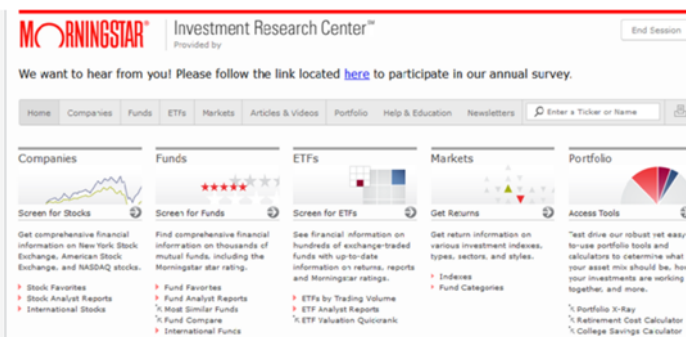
MORNINGSTAR® Investment Research Center℠
Provided by

End Session

We want to hear from you! Please follow the link located here to participate in our annual survey.

Home | Companies | Funds | ETFs | Markets | Articles & Videos | Portfolio | Help & Education | Newsletters | Enter a Ticker or Name

Companies

Screen for Stocks

Get comprehensive financial information on New York Stock Exchange, American Stock Exchange, and NASDAQ stocks.

Stock Favorites
Stock Analyst Reports
International Stocks

Funds

Screen for Funds

Find comprehensive financial information on thousands of mutual funds, including the Morningstar star rating.

Fund Favorites
Fund Analyst Reports
Most Similar Funds
Fund Compare
International Funds

ETFs

Screen for ETFs

See financial information on hundreds of exchange-traded funds with up-to-date information on returns, reports and Morningstar ratings.

ETFs by Trading Volume
ETF Analyst Reports
ETF Valuation Quickrank

Markets

Get Returns

Get return information on various investment indexes, types, sectors, and styles.

Indexes
Fund Categories

Portfolio

Access Tools

Test drive our robust yet easy-to-use portfolio tools and calculators to determine what your asset mix should be, how your investments are working together, and more.

Portfolio X-Ray
Retirement Cost Calculator
College Savings Calculator